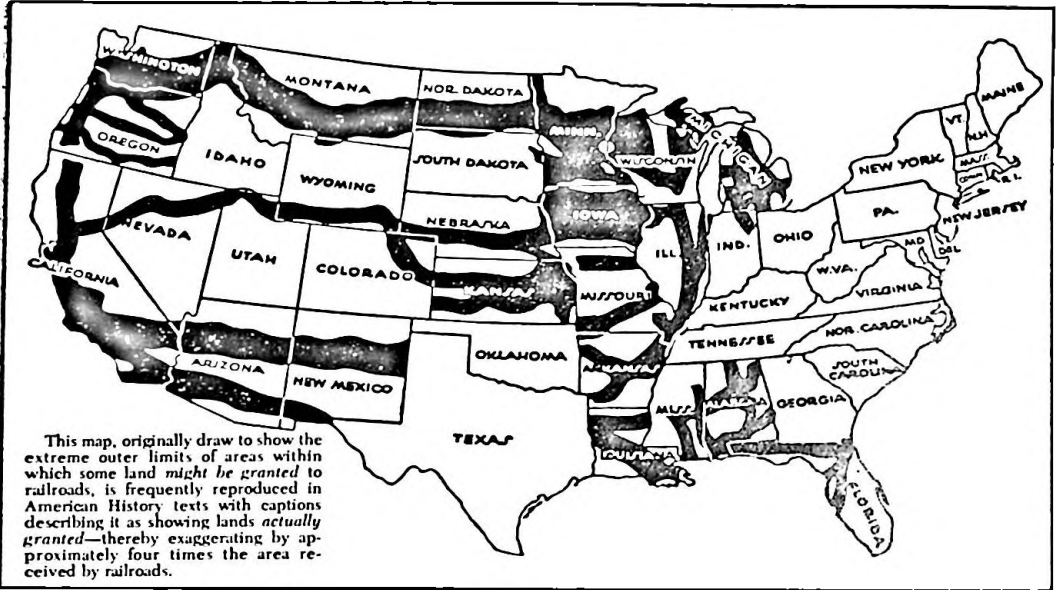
WASHINGTON
MONTANA
NOR. DAKOTA
MAINE
OREGON
IDAHO
MINN.
MICHIGAN
VT.
N.H.
SOUTH DAKOTA
WISCONSIN
NEW YORK
MASS.
CONN.
R.I.
WYOMING
IOWA
NEBRASKA
PA.
NEW JERSEY
NEVADA
UTAH
ILL.
IND.
OHIO
MD.
DEL.
CALIFORNIA
COLORADO
W.VA.
KANSAS
MISSOURI
VIRGINIA
KENTUCKY
NOR. CAROLINA
TENNESSEE
OKLAHOMA
ARKANSAS
SOUTH CAROLINA
ARIZONA
NEW MEXICO
MISS.
ALABAMA
GEORGIA
TEXAS
LOUISIANA
FLORIDA

This map, originally draw to show the extreme outer limits of areas within which some land *might be granted* to railroads, is frequently reproduced in American History texts with captions describing it as showing lands *actually granted*—thereby exaggerating by approximately four times the area received by railroads.